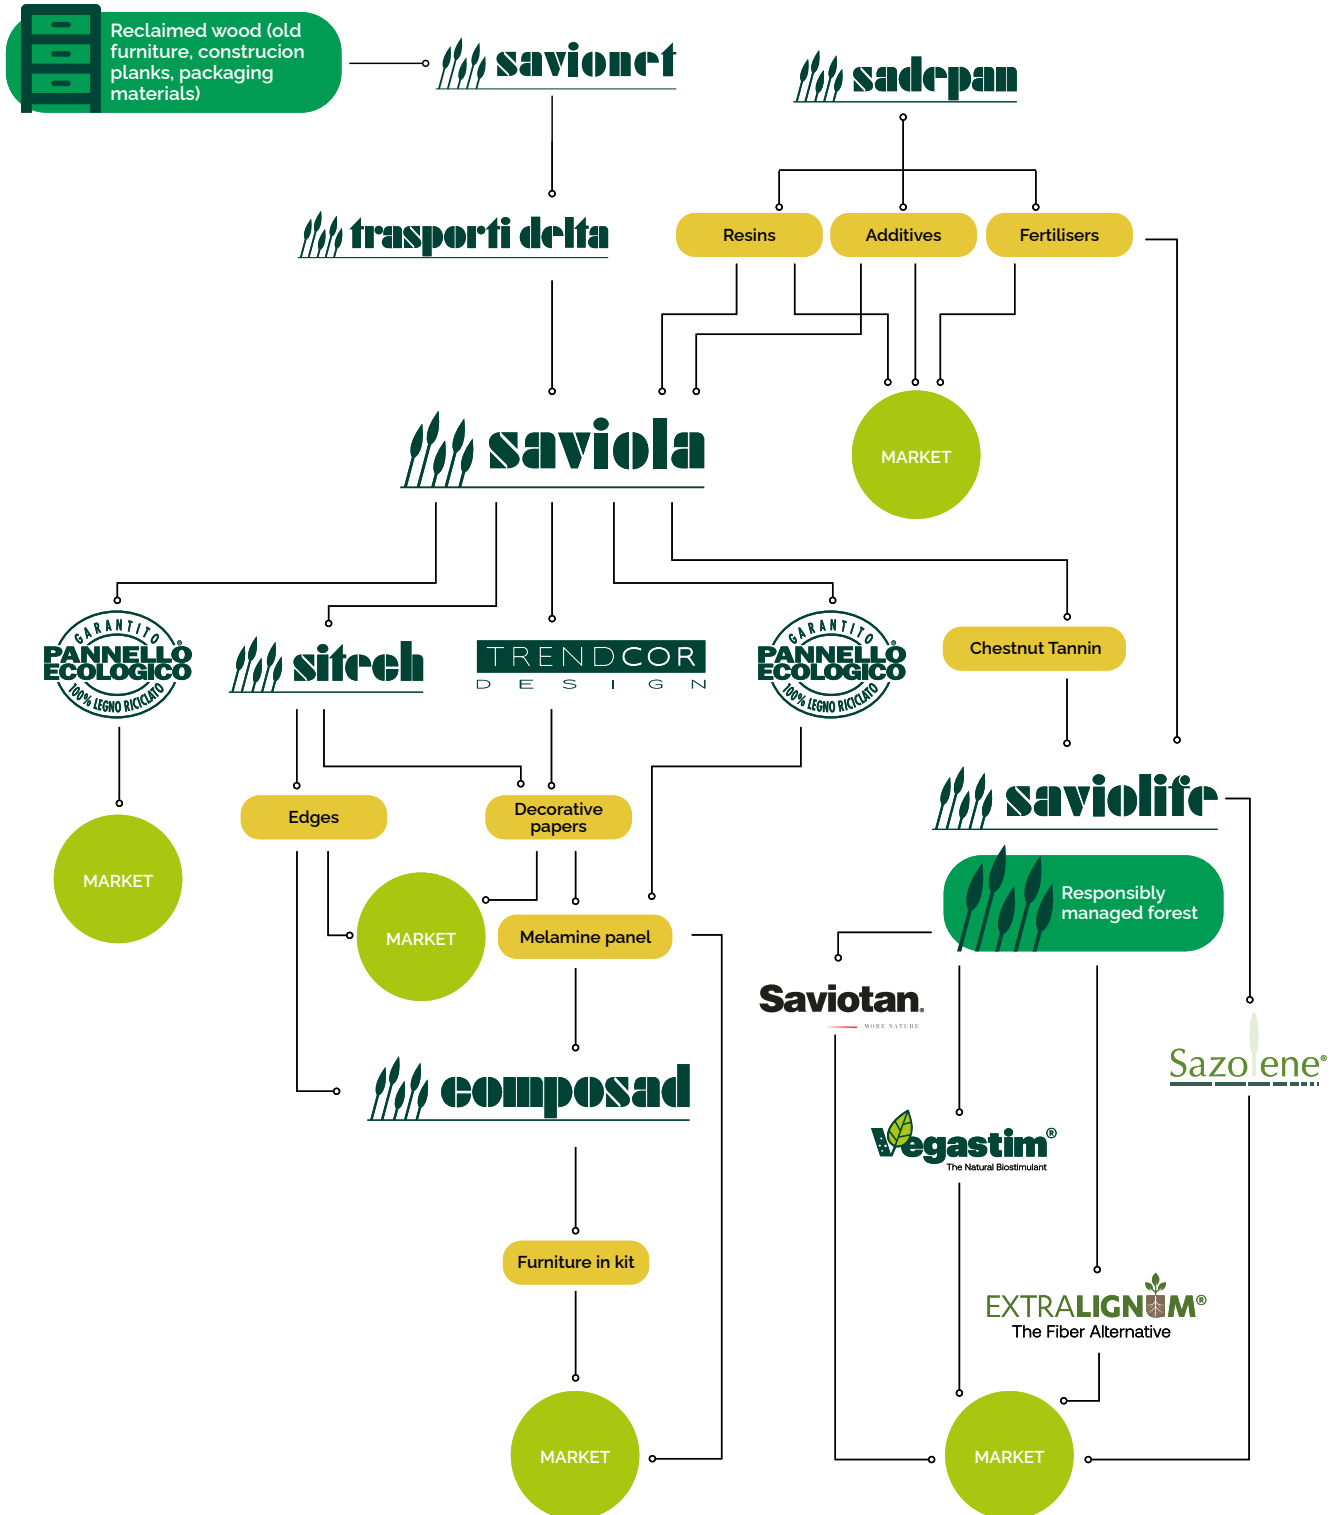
Reclaimed wood (old furniture, construcion planks, packaging materials)

savionet

sadepan

trasporti delta

Resins

Additives

Fertilisers

saviola

MARKET

GARANTITO PANNELLO ECOLOGICO 100% LEGNO RICICLATO

sitech

TRENDCOR DESIGN

GARANTITO PANNELLO ECOLOGICO 100% LEGNO RICICLATO

Chestnut Tannin

saviolife

MARKET

Edges

Decorative papers

MARKET

Melamine panel

Responsibly managed forest

Saviotan

MORE NATURE

Sazolene®

composad

Vegastim®

The Natural Biostimulant

EXTRALIGNUM®

The Fiber Alternative

Furniture in kit

MARKET

MARKET